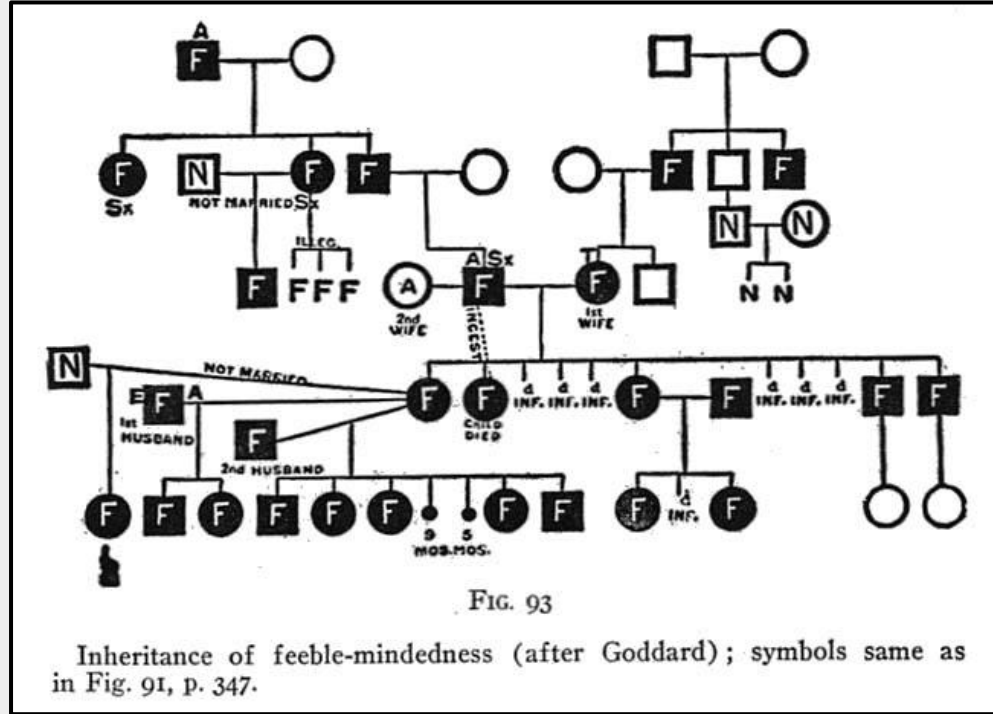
A
F

F
Sx
N
NOT MARRIED
F
Sx
F

F
F
F
N
N
N
N

ILLEG.
F
F F F
A
2nd WIFE
A Sx
F
INCEST
T
F
1st WIFE

N
NOT MARRIED
E
F
A
1st HUSBAND
F
2nd HUSBAND
F
F
CHILD DIED
d INF.
d INF.
d INF.
F
F
d INF.
d INF.
d INF.
F
F

F
F
F
F
F
F
9 MOS.
5 MOS.
F
F
F
d INF.
F

FIG. 93

Inheritance of feeble-mindedness (after Goddard); symbols same as in Fig. 91, p. 347.